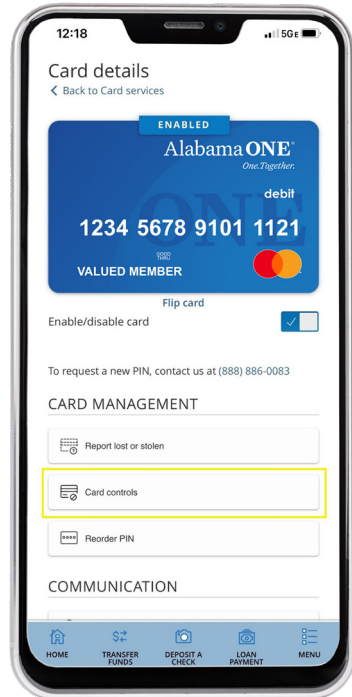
12:18

5GE

Card details

< Back to Card services

ENABLED

Alabama ONE®
One.Together.

debit

1234 5678 9101 1121

GOOD THRU

VALUED MEMBER

Flip card

Enable/disable card

To request a new PIN, contact us at (888) 886-0083

CARD MANAGEMENT

Report lost or stolen

Card controls

Reorder PIN

COMMUNICATION

HOME

TRANSFER FUNDS

DEPOSIT A CHECK

LOAN PAYMENT

MENU